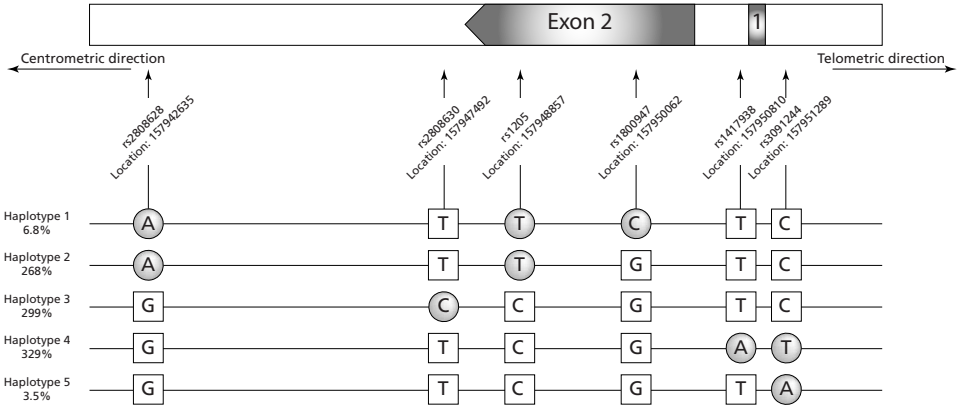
Exon 2

1

Centrometric direction

Telometric direction

rs2808628
Location: 157942635

rs2808630
Location: 157947492

rs1205
Location: 157948857

rs1800947
Location: 157950062

rs1417938
Location: 157950810

rs3091244
Location: 157951289

| | | | | | | |
|---|---|---|---|---|---|---|
| Haplotype 1 6.8% | A | T | T | C | T | C |
| Haplotype 2 268% | A | T | T | G | T | C |
| Haplotype 3 299% | G | C | C | G | T | C |
| Haplotype 4 329% | G | T | C | G | A | T |
| Haplotype 5 3.5% | G | T | C | G | T | A |